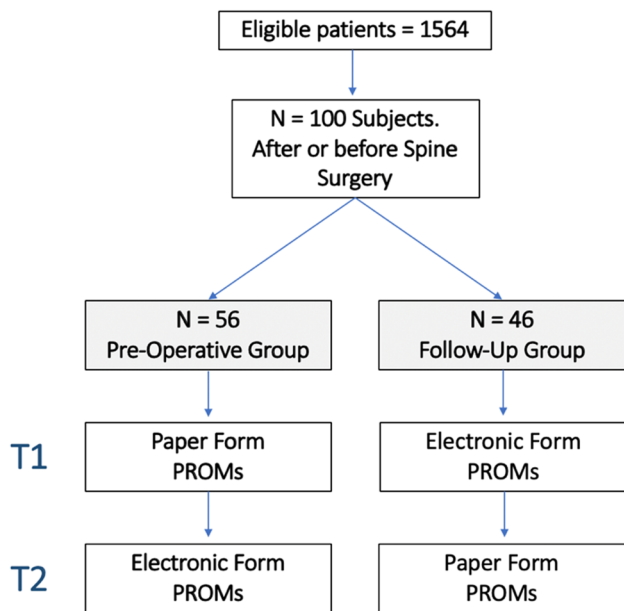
Eligible patients = 1564

N = 100 Subjects. After or before Spine Surgery

N = 56
Pre-Operative Group

N = 46
Follow-Up Group

T1

Paper Form PROMs

Electronic Form PROMs

T2

Electronic Form PROMs

Paper Form PROMs